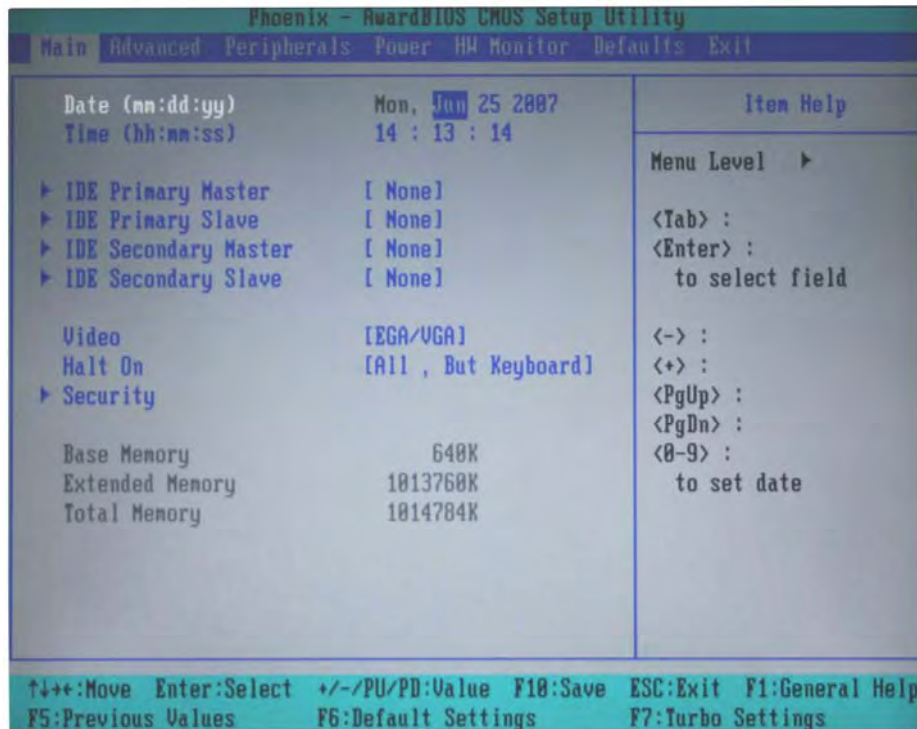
Phoenix - AwardBIOS CMOS Setup Utility
Main Advanced Peripherals Power HW Monitor Defaults Exit

Date (mm:dd:yy) Mon, Jun 25 2007
Time (hh:mm:ss) 14 : 13 : 14

▸ IDE Primary Master [ None]
▸ IDE Primary Slave [ None]
▸ IDE Secondary Master [ None]
▸ IDE Secondary Slave [ None]

Video [EGA/VGA]
Halt On [All , But Keyboard]
▸ Security

Base Memory 640K
Extended Memory 1013760K
Total Memory 1014784K

Item Help

Menu Level ▸

<Tab> :
<Enter> :
to select field

<-> :
<+> :
<PgUp> :
<PgDn> :
<0-9> :
to set date

↑↓→←:Move Enter:Select +/-/PU/PD:Value F10:Save ESC:Exit F1:General Help
F5:Previous Values F6:Default Settings F7:Turbo Settings